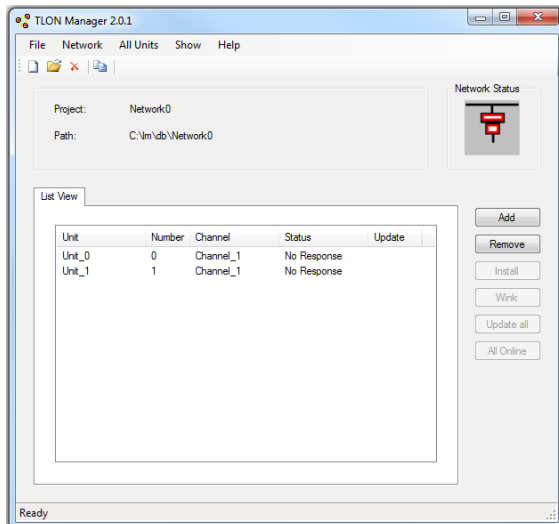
TLON Manager 2.0.1

File Network All Units Show Help

Project: Network0

Path: C:\lm\db\Network0

Network Status

List View

| Unit | Number | Channel | Status | Update |
|---|---|---|---|---|
| Unit_0 | 0 | Channel_1 | No Response | |
| Unit_1 | 1 | Channel_1 | No Response | |

Add
Remove
Install
Wink
Update all
All Online

Ready